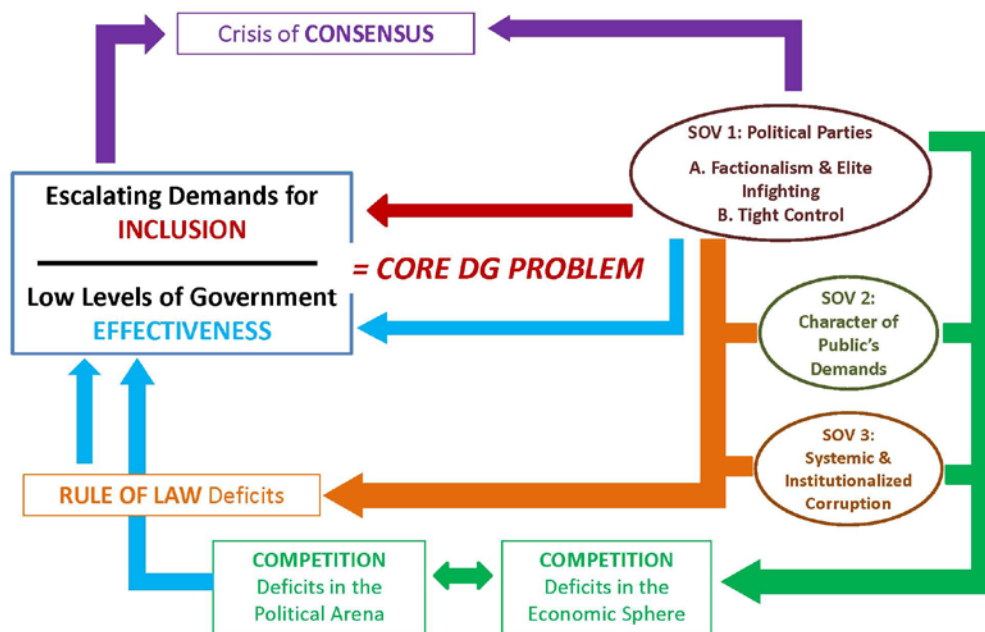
Crisis of CONSENSUS

Escalating Demands for INCLUSION

Low Levels of Government EFFECTIVENESS

= CORE DG PROBLEM

SOV 1: Political Parties

A. Factionalism & Elite Infighting

B. Tight Control

SOV 2: Character of Public's Demands

SOV 3: Systemic & Institutionalized Corruption

RULE OF LAW Deficits

COMPETITION Deficits in the Political Arena

COMPETITION Deficits in the Economic Sphere